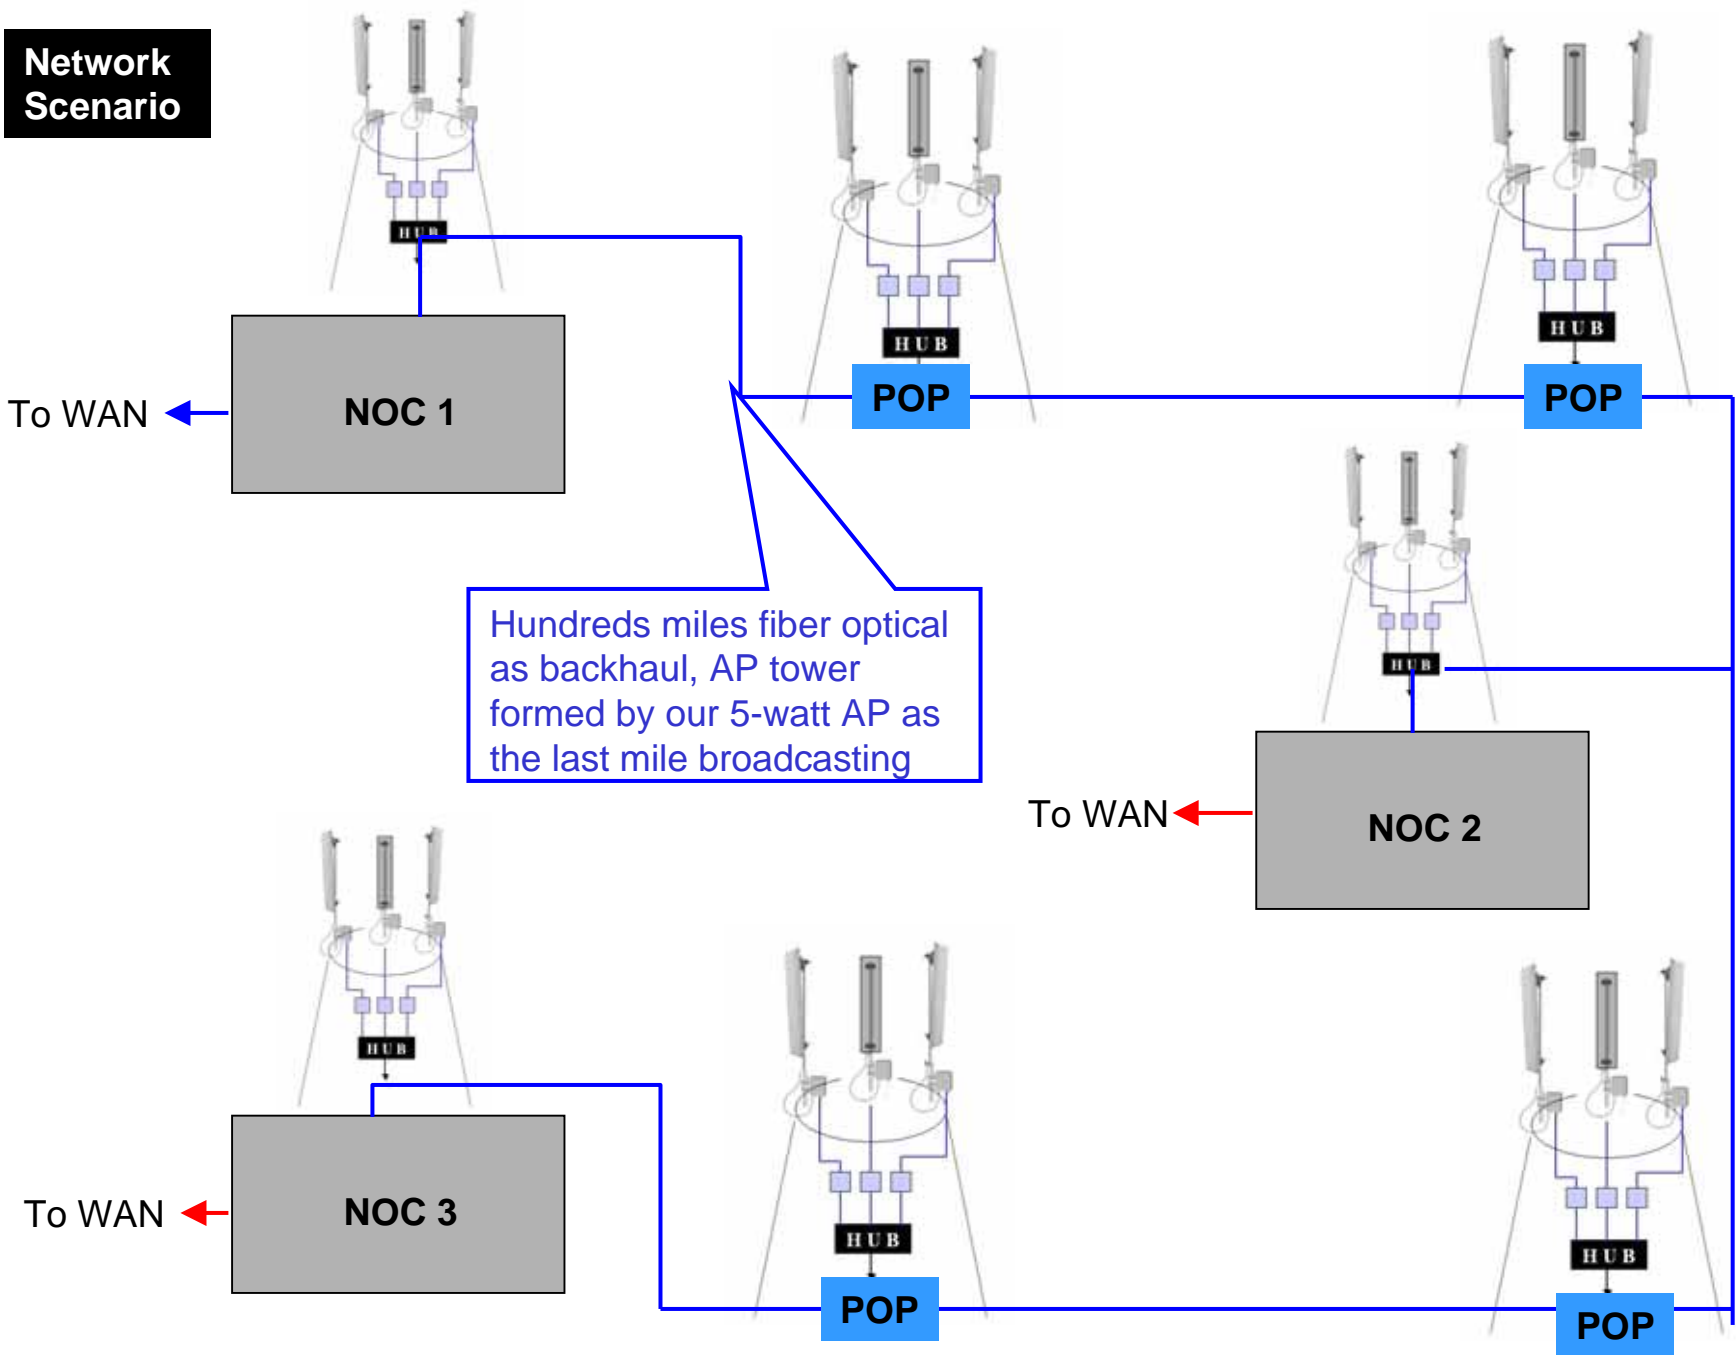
Network Scenario

HUB

HUB

POP

HUB

POP

To WAN

NOC 1

Hundreds miles fiber optical as backhaul, AP tower formed by our 5-watt AP as the last mile broadcasting

HUB

To WAN

NOC 2

HUB

To WAN

NOC 3

HUB

POP

HUB

POP